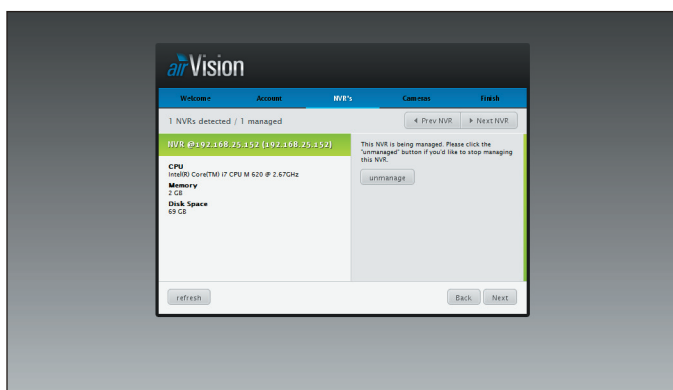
airVision

Welcome | Account | NVR's | Cameras | Finish

1 NVRs detected / 1 managed

◂ Prev NVR ▸ Next NVR

NVR @192.168.25.152 (192.168.25.152)

CPU
Intel(R) Core(TM) i7 CPU M 620 @ 2.67GHz

Memory
2 GB

Disk Space
69 GB

This NVR is being managed. Please click the "unmanaged" button if you'd like to stop managing this NVR.

unmanage

refresh

Back Next